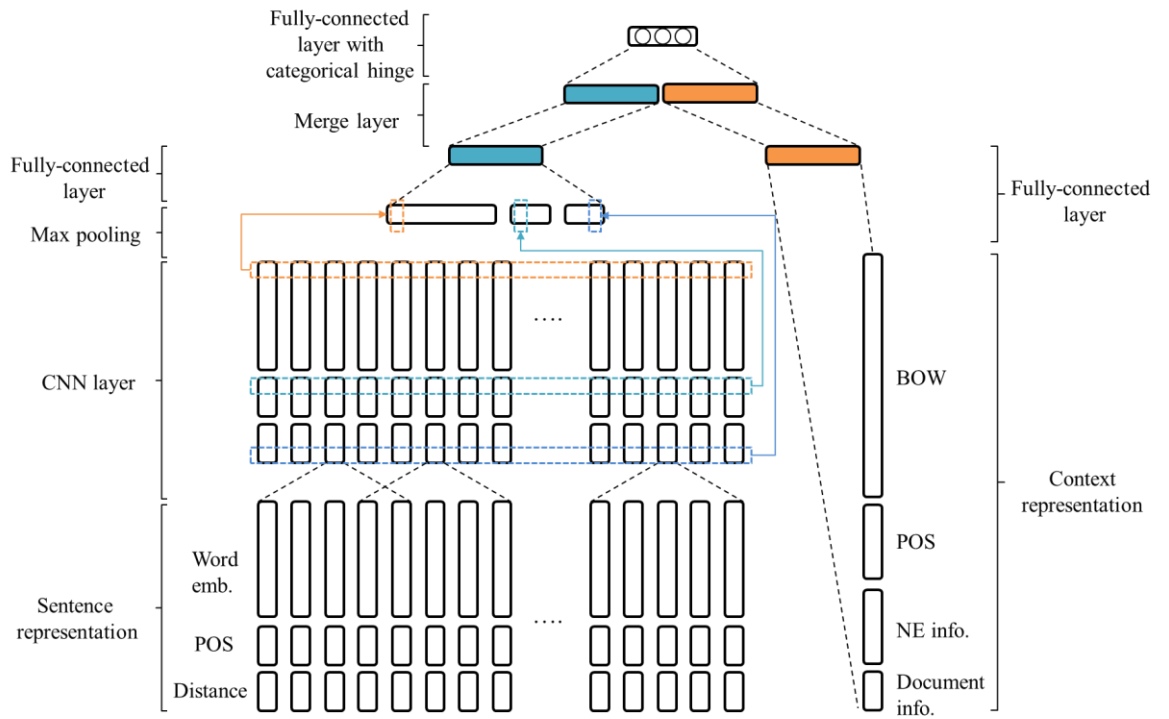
Fully-connected layer with categorical hinge

Merge layer

Fully-connected layer

Max pooling

CNN layer

Sentence representation

Word emb.

POS

Distance

....

....

Fully-connected layer

BOW

POS

NE info.

Document info.

Context representation